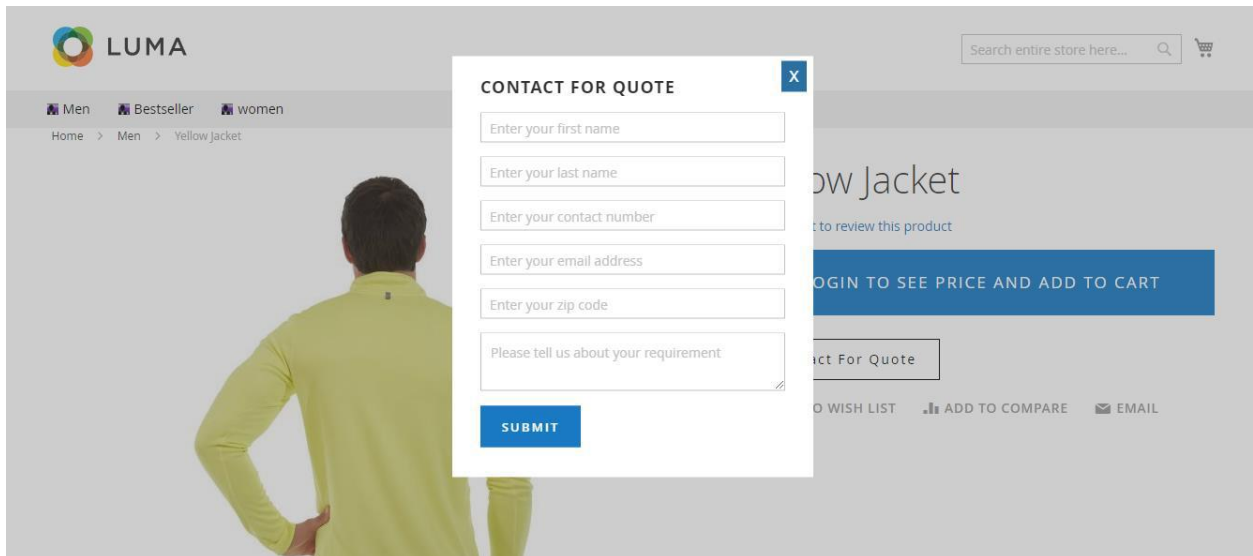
LUMA

Search entire store here...

Men Bestseller women

Home > Men > Yellow Jacket

CONTACT FOR QUOTE

X

Enter your first name

Enter your last name

Enter your contact number

Enter your email address

Enter your zip code

Please tell us about your requirement

SUBMIT

ow Jacket

t to review this product

OGIN TO SEE PRICE AND ADD TO CART

act For Quote

O WISH LIST ADD TO COMPARE EMAIL